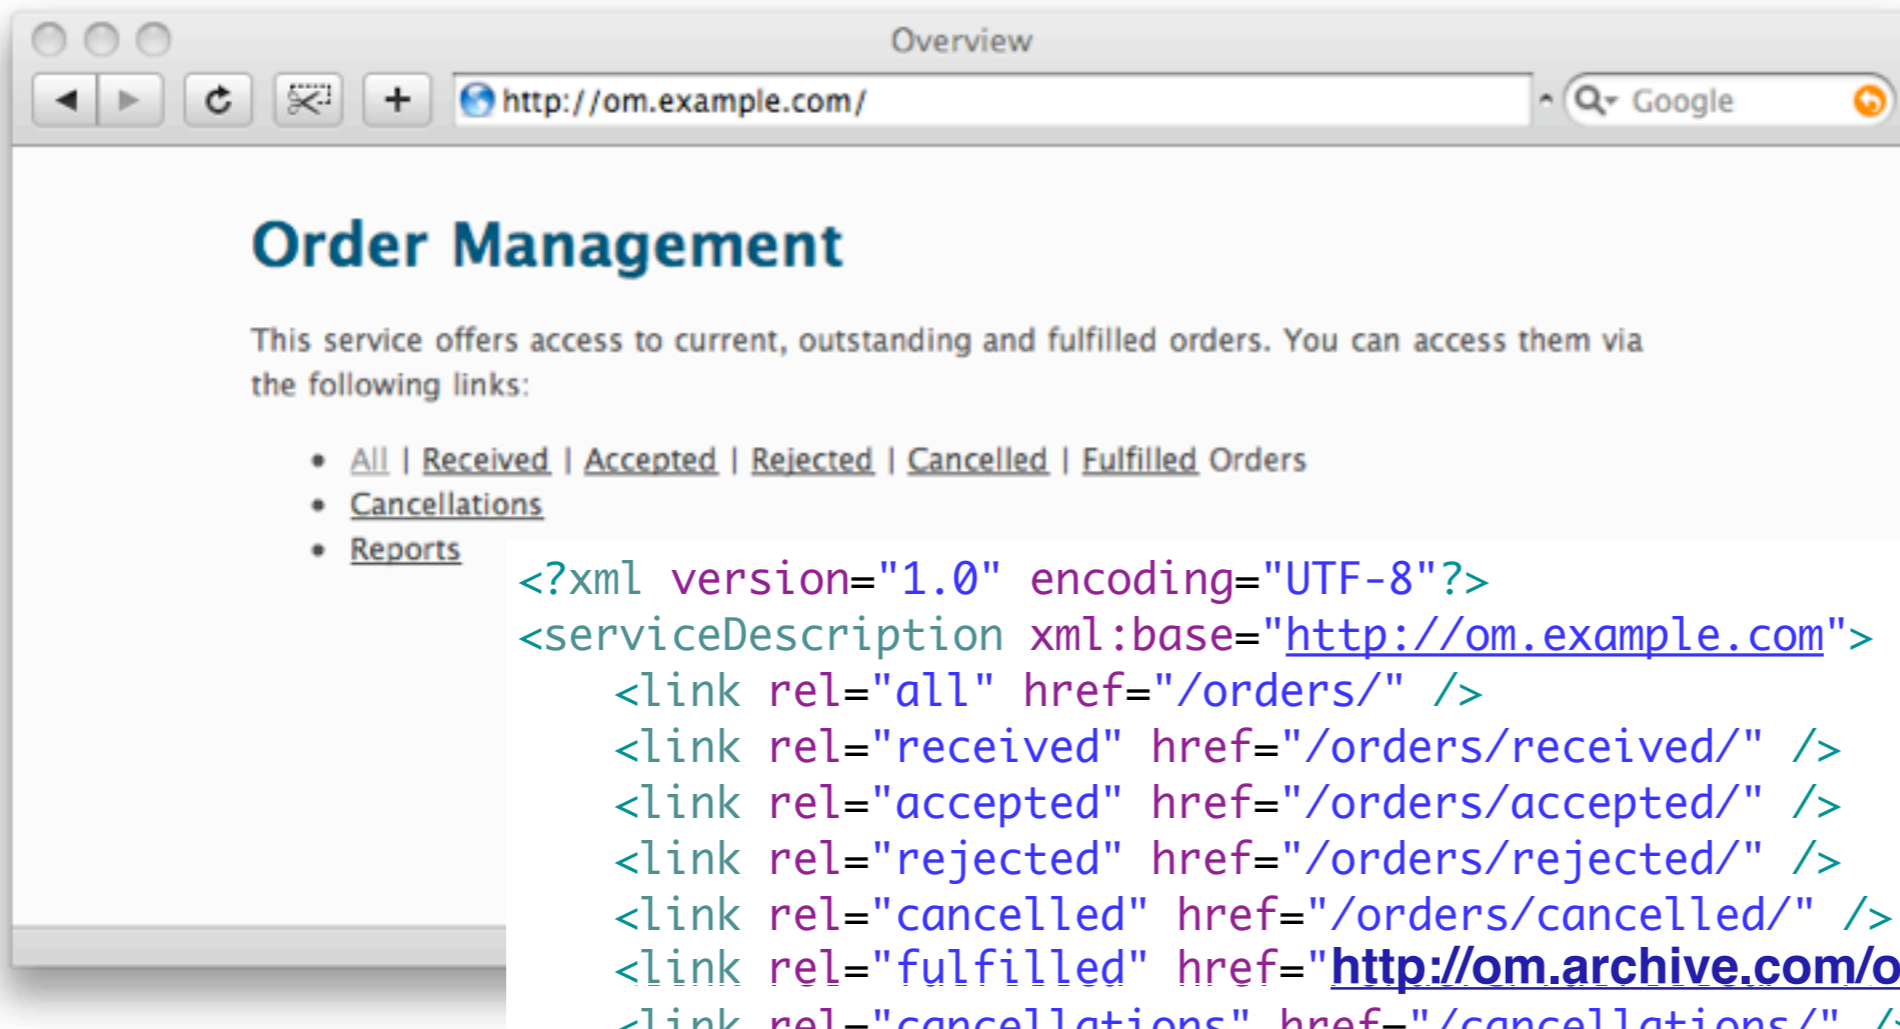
Overview

http://om.example.com/

Google

Order Management

This service offers access to current, outstanding and fulfilled orders. You can access them via the following links:

- All | Received | Accepted | Rejected | Cancelled | Fulfilled Orders
- Cancellations
- Reports

<?xml version="1.0" encoding="UTF-8"?>
<serviceDescription xml:base="http://om.example.com">
<link rel="all" href="/orders/" />
<link rel="received" href="/orders/received/" />
<link rel="accepted" href="/orders/accepted/" />
<link rel="rejected" href="/orders/rejected/" />
<link rel="cancelled" href="/orders/cancelled/" />
<link rel="fulfilled" href="http://om.archive.com/o
<link rel="cancellations" href="/cancellations/" /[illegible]